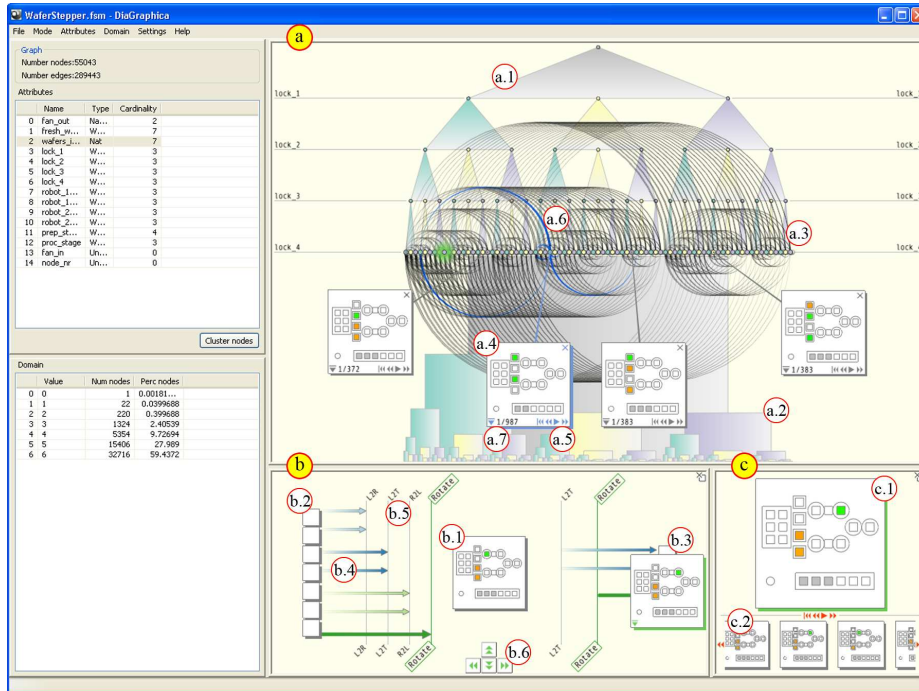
WaferStepper.fsm - DiaGraphica

File Mode Attributes Domain Settings Help

Graph
Number nodes:55043
Number edges:289443

Attributes

| | Name | Type | Cardinality |
|---|---|---|---|
| 0 | fan_out | Na... | 2 |
| 1 | fresh_w... | W... | 7 |
| 2 | wafers_i... | Nat | 7 |
| 3 | lock_1 | W... | 3 |
| 4 | lock_2 | W... | 3 |
| 5 | lock_3 | W... | 3 |
| 6 | lock_4 | W... | 3 |
| 7 | robot_1... | W... | 3 |
| 8 | robot_1... | W... | 3 |
| 9 | robot_2... | W... | 3 |
| 10 | robot_2... | W... | 3 |
| 11 | prep_st... | W... | 4 |
| 12 | proc_stage | W... | 3 |
| 13 | fan_in | Un... | 0 |
| 14 | node_nr | Un... | 0 |

Cluster nodes

Domain

| | Value | Num nodes | Perc nodes |
|---|---|---|---|
| 0 | 0 | 1 | 0.00181... |
| 1 | 1 | 22 | 0.0399688 |
| 2 | 2 | 220 | 0.399688 |
| 3 | 3 | 1324 | 2.40539 |
| 4 | 4 | 5354 | 9.72694 |
| 5 | 5 | 15406 | 27.989 |
| 6 | 6 | 32716 | 59.4372 |

a

a.1

lock_1

lock_2

lock_3

lock_4

lock_

lock_

lock_

lock_

a.6

a.3

a.4

1/372

1/987

1/383

1/383

a.7

a.5

a.2

b

b.2

b.5

b.4

b.1

b.3

b.6

L2R

L2T

R2L

Rotate

L2R

L2T

R2L

Rotate

L2T

Rotate

L2T

Rotate

c

c.1

c.2